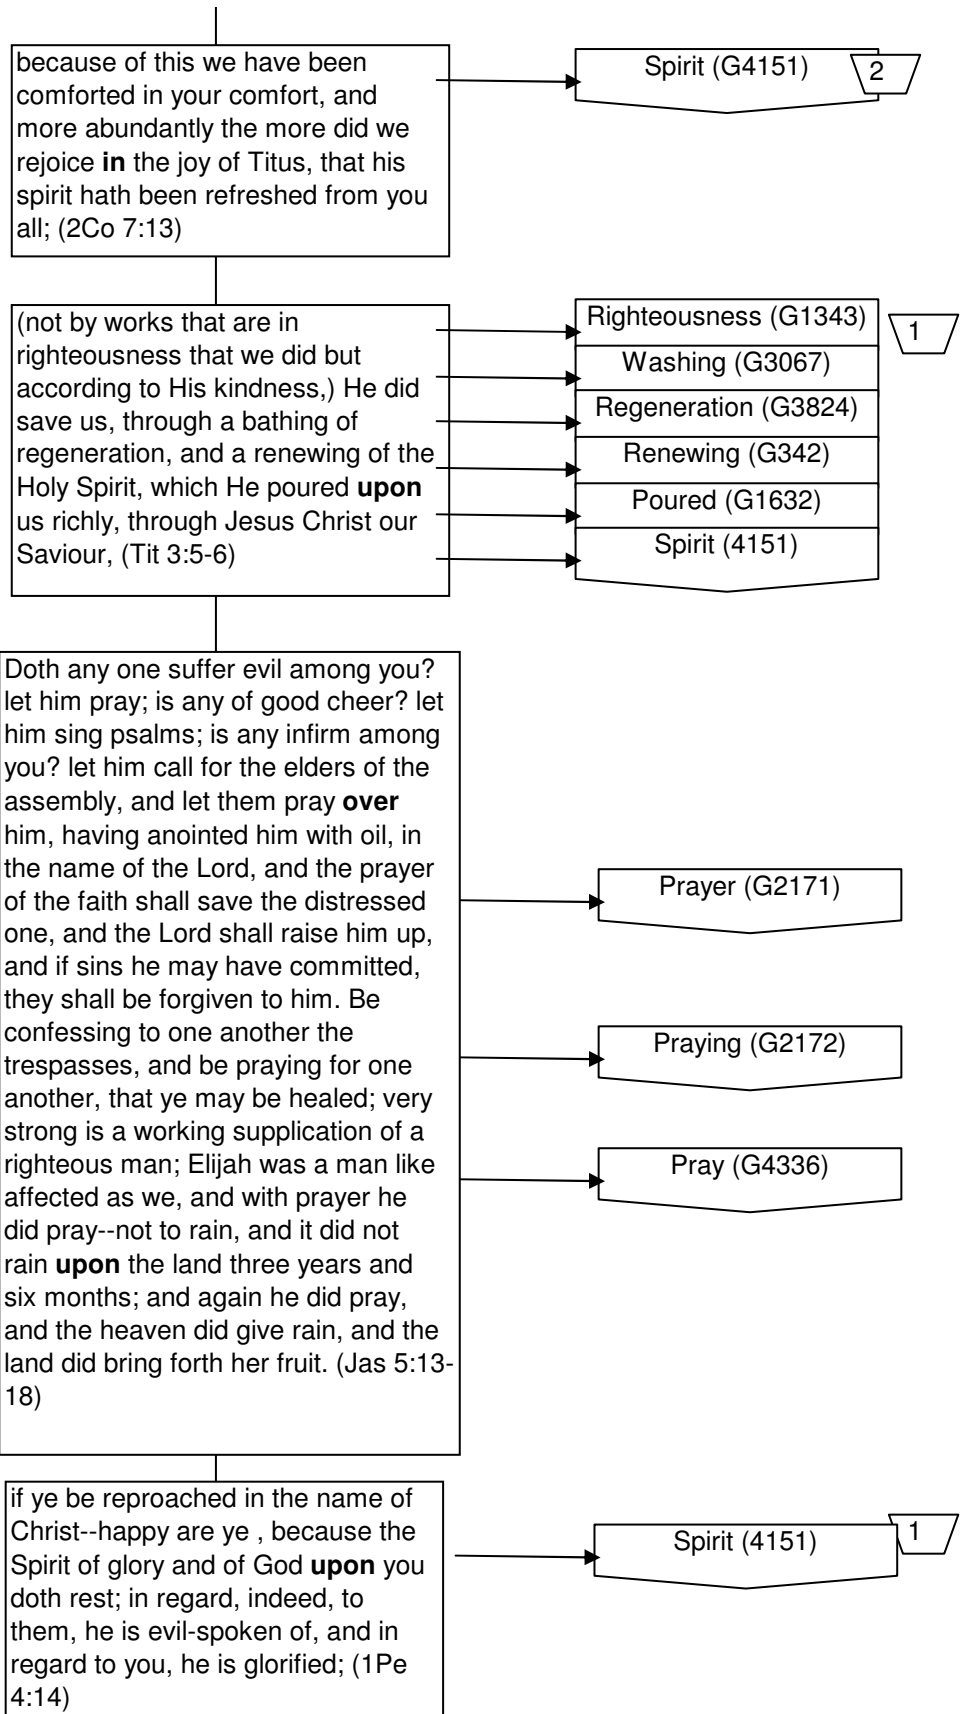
because of this we have been comforted in your comfort, and more abundantly the more did we rejoice **in** the joy of Titus, that his spirit hath been refreshed from you all; (2Co 7:13)

Spirit (G4151)

2

(not by works that are in righteousness that we did but according to His kindness,) He did save us, through a bathing of regeneration, and a renewing of the Holy Spirit, which He poured **upon** us richly, through Jesus Christ our Saviour, (Tit 3:5-6)

Righteousness (G1343)

1

Washing (G3067)

Regeneration (G3824)

Renewing (G342)

Poured (G1632)

Spirit (4151)

Doth any one suffer evil among you? let him pray; is any of good cheer? let him sing psalms; is any infirm among you? let him call for the elders of the assembly, and let them pray **over** him, having anointed him with oil, in the name of the Lord, and the prayer of the faith shall save the distressed one, and the Lord shall raise him up, and if sins he may have committed, they shall be forgiven to him. Be confessing to one another the trespasses, and be praying for one another, that ye may be healed; very strong is a working supplication of a righteous man; Elijah was a man like affected as we, and with prayer he did pray--not to rain, and it did not rain **upon** the land three years and six months; and again he did pray, and the heaven did give rain, and the land did bring forth her fruit. (Jas 5:13-18)

Prayer (G2171)

Praying (G2172)

Pray (G4336)

if ye be reproached in the name of Christ--happy are ye , because the Spirit of glory and of God **upon** you doth rest; in regard, indeed, to them, he is evil-spoken of, and in regard to you, he is glorified; (1Pe 4:14)

Spirit (4151)

1